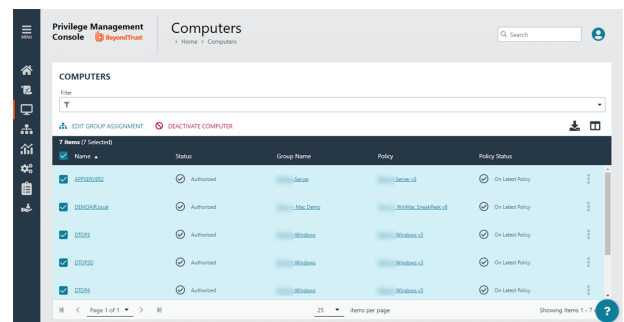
MENU

Privilege Management Console BeyondTrust

Computers
> Home > Computers

Search

COMPUTERS

Filter

EDIT GROUP ASSIGNMENT DEACTIVATE COMPUTER

7 items (7 Selected)

| Name | Status | Group Name | Policy | Policy Status |
|---|---|---|---|---|
| APPSERVER2 | Authorized | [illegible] - Server | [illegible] Server v3 | On Latest Policy |
| DEMOXP.local | Authorized | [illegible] - Mac Demo | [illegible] - WinMac SneakPeek v8 | On Latest Policy |
| DTOP3 | Authorized | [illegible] - Windows | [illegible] Windows v3 | On Latest Policy |
| DTOP3Q | Authorized | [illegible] - Windows | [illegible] Windows v3 | On Latest Policy |
| DTOP4 | Authorized | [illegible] - Windows | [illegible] Windows v3 | On Latest Policy |

Page 1 of 1

25 items per page

Showing items 1 - 7